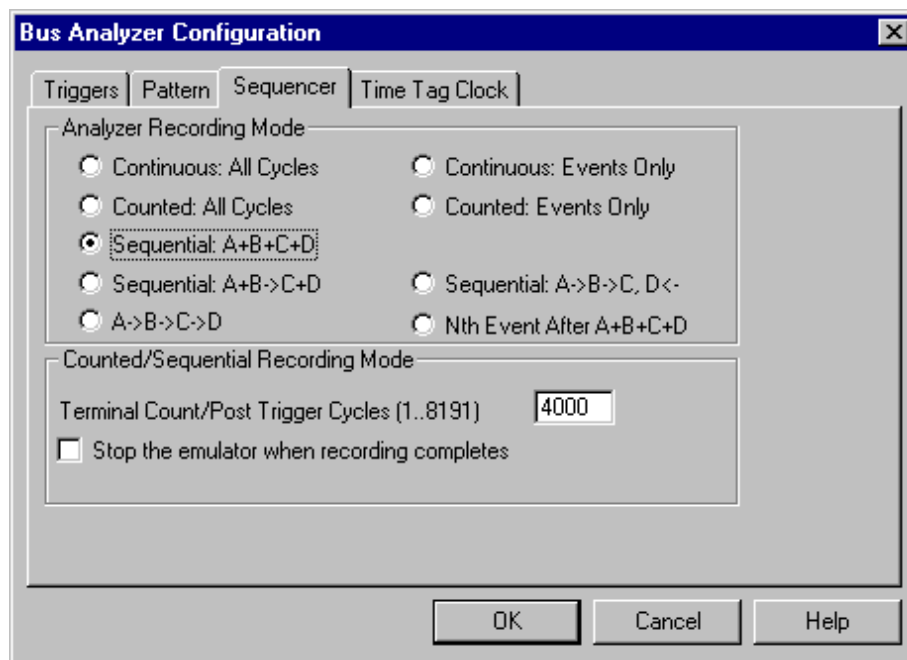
Bus Analyzer Configuration

Triggers | Pattern | Sequencer | Time Tag Clock

Analyzer Recording Mode

Continuous: All Cycles
Continuous: Events Only
Counted: All Cycles
Counted: Events Only
Sequential: A+B+C+D
Sequential: A+B->C+D
Sequential: A->B->C, D<-
A->B->C->D
Nth Event After A+B+C+D

Counted/Sequential Recording Mode

Terminal Count/Post Trigger Cycles (1..8191) 4000

Stop the emulator when recording completes

OK
Cancel
Help